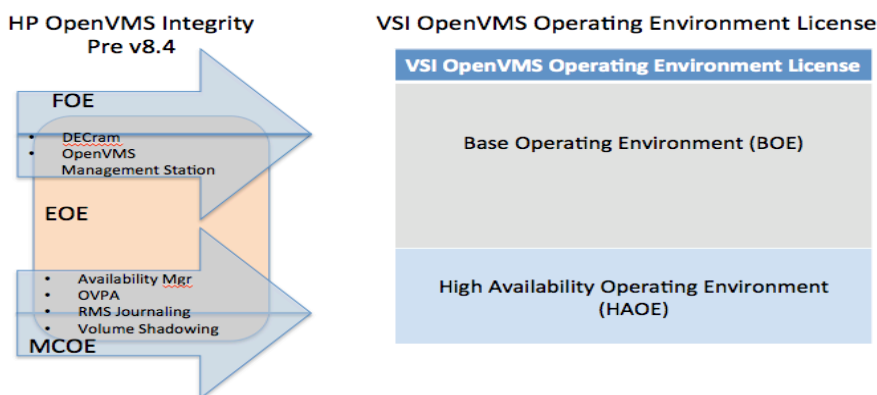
HP OpenVMS Integrity
Pre v8.4

FOE

- DECram
- OpenVMS Management Station

EOE

- Availability Mgr
- OVPA
- RMS Journaling
- Volume Shadowing

MCOE

VSI OpenVMS Operating Environment License

| VSI OpenVMS Operating Environment License |
|---|
| Base Operating Environment (BOE) |
| High Availability Operating Environment (HAOE) |